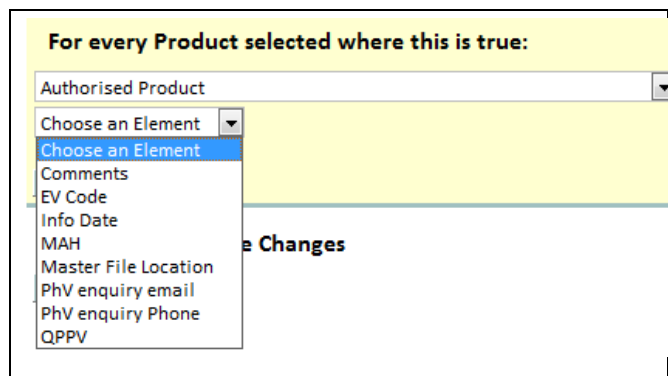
For every Product selected where this is true:

Authorised Product

Choose an Element

Choose an Element
Comments
EV Code
Info Date
MAH
Master File Location
PhV enquiry email
PhV enquiry Phone
QPPV

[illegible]e Changes